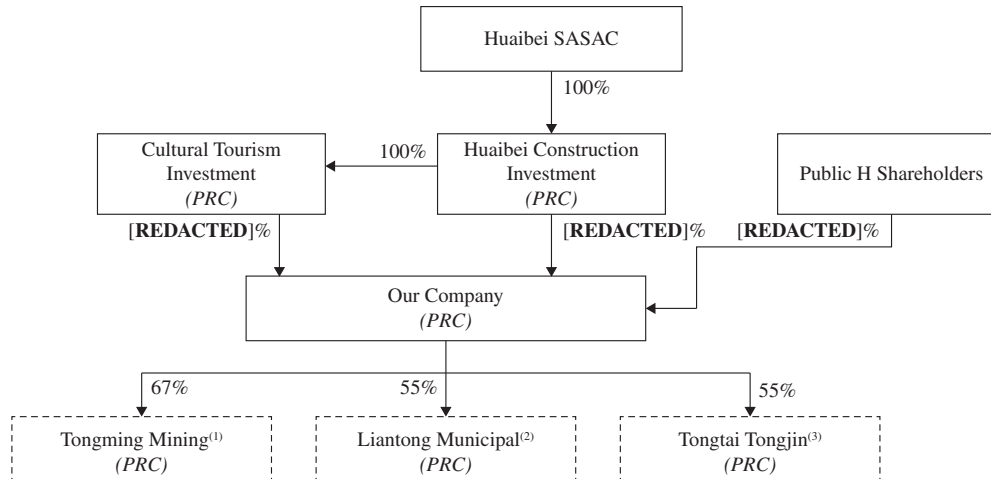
Huaibei SASAC

100%

Cultural Tourism Investment
*(PRC)*

100%

Huaibei Construction Investment
*(PRC)*

Public H Shareholders

[**REDACTED**]%

[**REDACTED**]%

[**REDACTED**]%

Our Company
*(PRC)*

67%

55%

55%

Tongming Mining$^{(1)}$
*(PRC)*

Liantong Municipal$^{(2)}$
*(PRC)*

Tongtai Tongjin$^{(3)}$
*(PRC)*